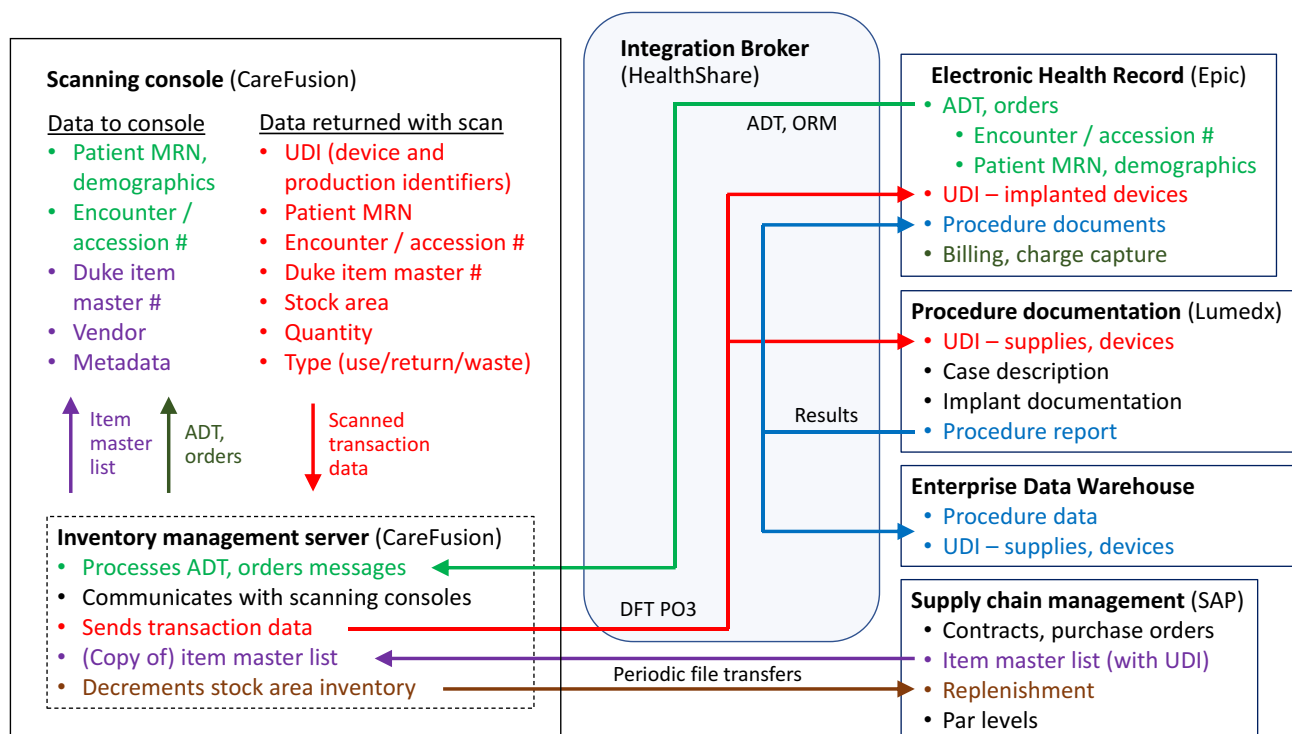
**Scanning console** (CareFusion)

Data to console
- Patient MRN, demographics
- Encounter / accession #
- Duke item master #
- Vendor
- Metadata

Data returned with scan
- UDI (device and production identifiers)
- Patient MRN
- Encounter / accession #
- Duke item master #
- Stock area
- Quantity
- Type (use/return/waste)

Item master list

ADT, orders

Scanned transaction data

**Inventory management server** (CareFusion)
- Processes ADT, orders messages
- Communicates with scanning consoles
- Sends transaction data
- (Copy of) item master list
- Decrements stock area inventory

**Integration Broker**
(HealthShare)

ADT, ORM

Results

DFT PO3

Periodic file transfers

**Electronic Health Record** (Epic)
- ADT, orders
  - Encounter / accession #
  - Patient MRN, demographics
- UDI – implanted devices
- Procedure documents
- Billing, charge capture

**Procedure documentation** (Lumedx)
- UDI – supplies, devices
- Case description
- Implant documentation
- Procedure report

**Enterprise Data Warehouse**
- Procedure data
- UDI – supplies, devices

**Supply chain management** (SAP)
- Contracts, purchase orders
- Item master list (with UDI)
- Replenishment
- Par levels